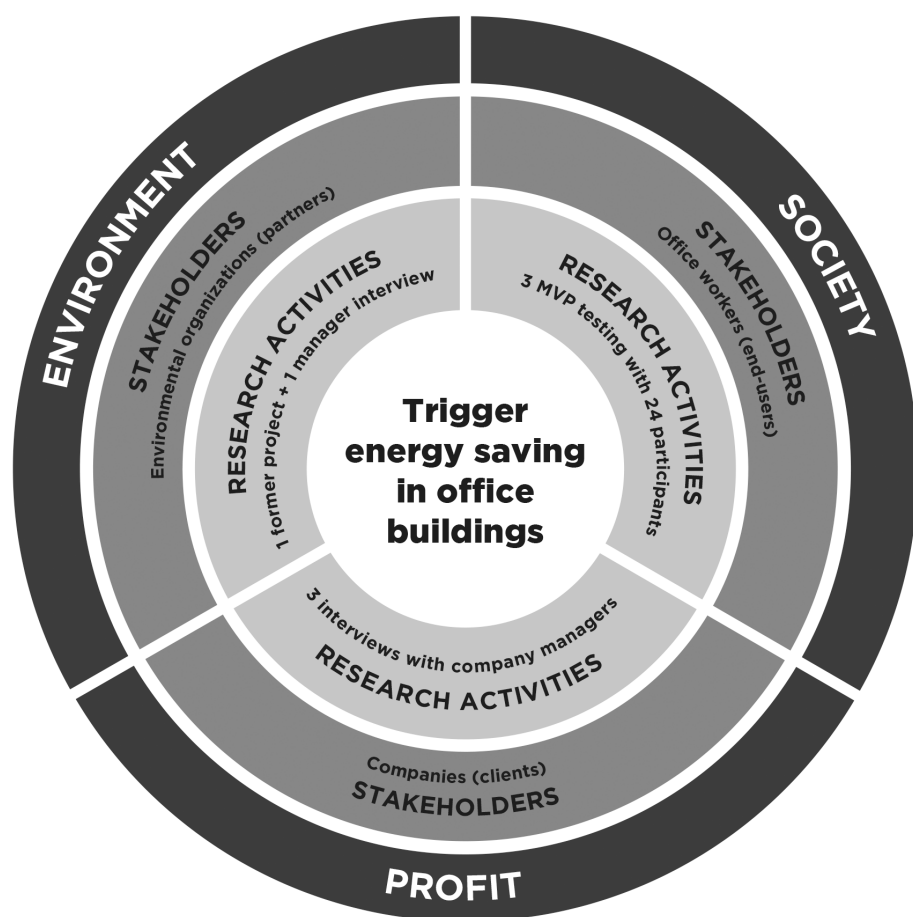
Trigger energy saving in office buildings

ENVIRONMENT
STAKEHOLDERS
Environmental organizations (partners)
RESEARCH ACTIVITIES
1 former project + 1 manager interview

SOCIETY
STAKEHOLDERS
Office workers (end-users)
RESEARCH ACTIVITIES
3 MVP testing with 24 participants

3 interviews with company managers
RESEARCH ACTIVITIES
Companies (clients)
STAKEHOLDERS
PROFIT